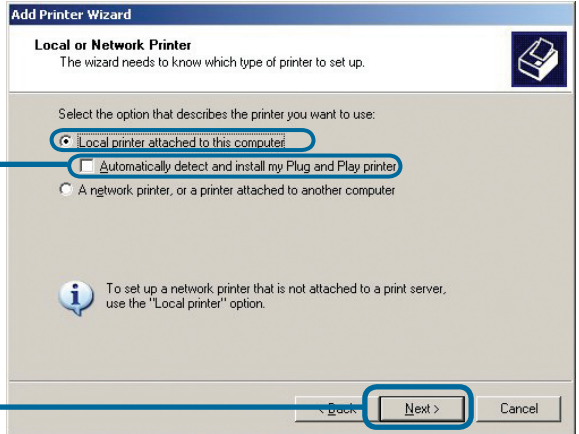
Add Printer Wizard

Local or Network Printer
The wizard needs to know which type of printer to set up.

Select the option that describes the printer you want to use:

Local printer attached to this computer

Automatically detect and install my Plug and Play printer

A network printer, or a printer attached to another computer

To set up a network printer that is not attached to a print server, use the "Local printer" option.

< Back

Next >

Cancel